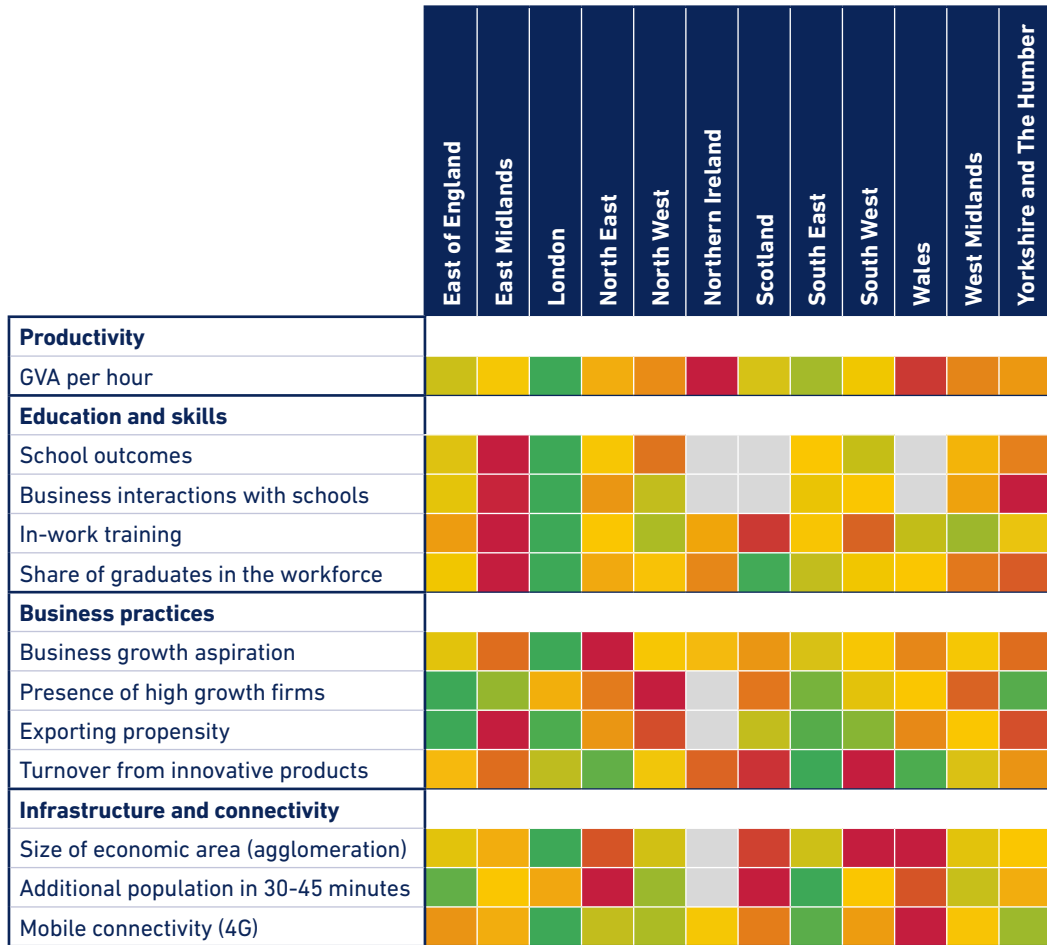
| | East of England | East Midlands | London | North East | North West | Northern Ireland | Scotland | South East | South West | Wales | West Midlands | Yorkshire and The Humber |
|---|---|---|---|---|---|---|---|---|---|---|---|---|
| **Productivity** | | | | | | | | | | | | |
| GVA per hour | | | | | | | | | | | | |
| **Education and skills** | | | | | | | | | | | | |
| School outcomes | | | | | | | | | | | | |
| Business interactions with schools | | | | | | | | | | | | |
| In-work training | | | | | | | | | | | | |
| Share of graduates in the workforce | | | | | | | | | | | | |
| **Business practices** | | | | | | | | | | | | |
| Business growth aspiration | | | | | | | | | | | | |
| Presence of high growth firms | | | | | | | | | | | | |
| Exporting propensity | | | | | | | | | | | | |
| Turnover from innovative products | | | | | | | | | | | | |
| **Infrastructure and connectivity** | | | | | | | | | | | | |
| Size of economic area (agglomeration) | | | | | | | | | | | | |
| Additional population in 30-45 minutes | | | | | | | | | | | | |
| Mobile connectivity (4G) | | | | | | | | | | | | |